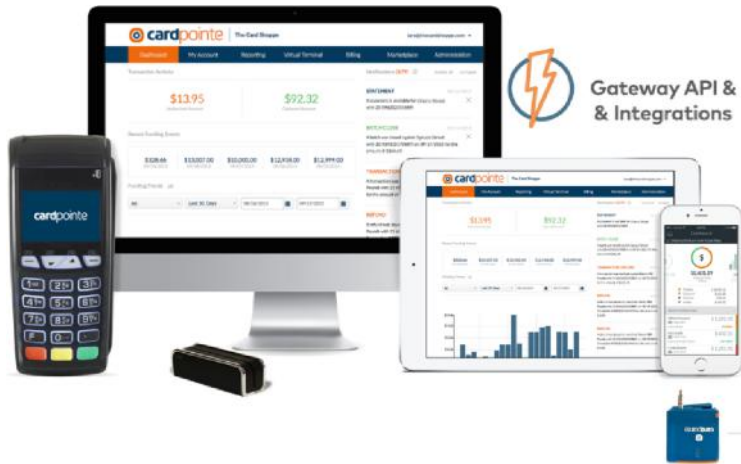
cardpointe | The Card Shoppe

Dashboard My Account Reporting Virtual Terminal Billing Marketplace Administration

Transaction Activity

$13.95

$92.32

Recent Funding Events

$328.66 $15,007.00 $10,005.00 $12,938.00 $12,999.00

Funding Trends

All Last 30 Days

Notifications

STATEMENT

BATCH CLOSE

TRANSACTION

REFUND

Gateway API & & Integrations

cardpointe

cardpointe | The Card Shoppe

$1,395

$92.32

STATEMENT

BATCH CLOSE

TRANSACTION

REFUND

$1,423.39